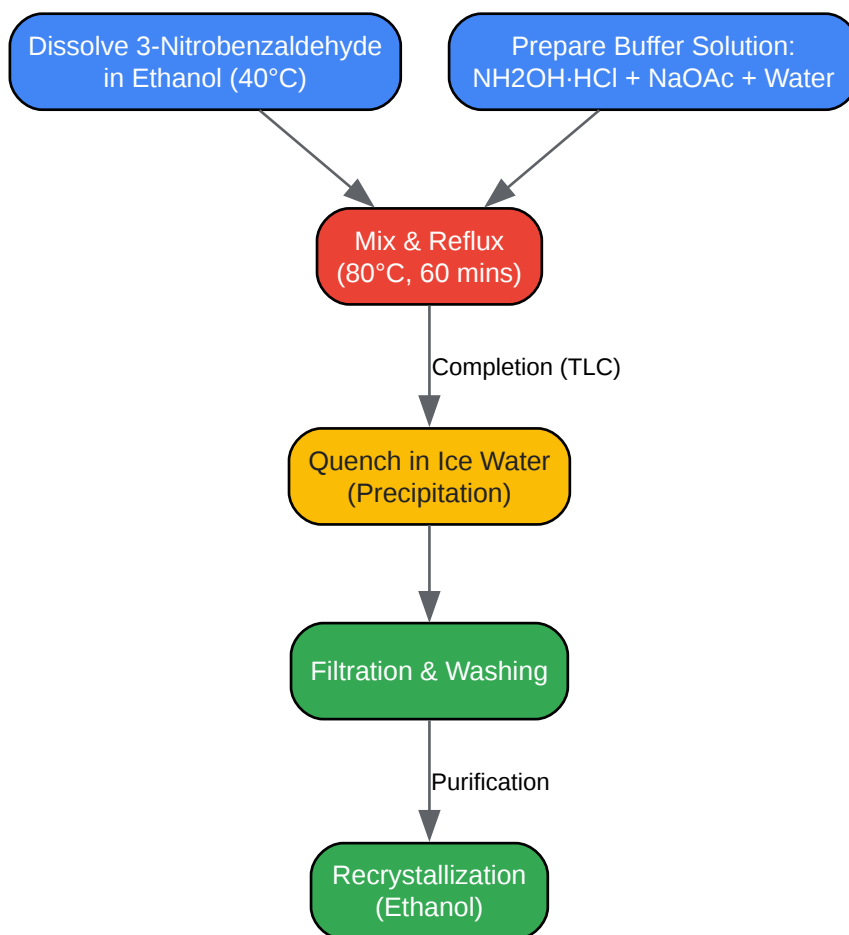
Dissolve 3-Nitrobenzaldehyde in Ethanol (40°C)

Prepare Buffer Solution: NH2OH·HCl + NaOAc + Water

Mix & Reflux (80°C, 60 mins)

Completion (TLC)

Quench in Ice Water (Precipitation)

Filtration & Washing

Purification

Recrystallization (Ethanol)